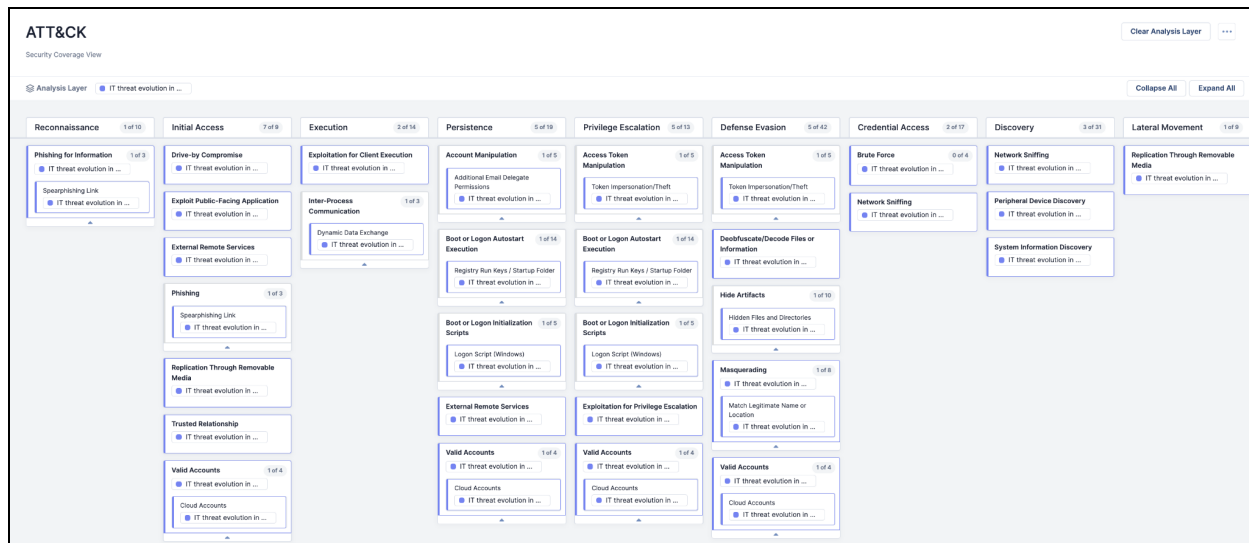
ATT&CK

Security Coverage View

Clear Analysis Layer ···

Analysis Layer IT threat evolution in ...

Collapse All Expand All

Reconnaissance 1 of 10

Phishing for Information 1 of 3
IT threat evolution in ...
Spearphishing Link
IT threat evolution in ...

Initial Access 7 of 9

Drive-by Compromise
IT threat evolution in ...

Exploit Public-Facing Application
IT threat evolution in ...

External Remote Services
IT threat evolution in ...

Phishing 1 of 3
Spearphishing Link
IT threat evolution in ...

Replication Through Removable Media
IT threat evolution in ...

Trusted Relationship
IT threat evolution in ...

Valid Accounts 1 of 4
IT threat evolution in ...
Cloud Accounts
IT threat evolution in ...

Execution 2 of 14

Exploitation for Client Execution
IT threat evolution in ...

Inter-Process Communication 1 of 3
Dynamic Data Exchange
IT threat evolution in ...

Persistence 5 of 19

Account Manipulation 1 of 5
Additional Email Delegate Permissions
IT threat evolution in ...

Boot or Logon Autostart Execution 1 of 14
Registry Run Keys / Startup Folder
IT threat evolution in ...

Boot or Logon Initialization Scripts 1 of 5
Logon Script (Windows)
IT threat evolution in ...

External Remote Services
IT threat evolution in ...

Valid Accounts 1 of 4
IT threat evolution in ...
Cloud Accounts
IT threat evolution in ...

Privilege Escalation 5 of 13

Access Token Manipulation 1 of 5
Token Impersonation/Theft
IT threat evolution in ...

Boot or Logon Autostart Execution 1 of 14
Registry Run Keys / Startup Folder
IT threat evolution in ...

Boot or Logon Initialization Scripts 1 of 5
Logon Script (Windows)
IT threat evolution in ...

Exploitation for Privilege Escalation
IT threat evolution in ...

Valid Accounts 1 of 4
IT threat evolution in ...
Cloud Accounts
IT threat evolution in ...

Defense Evasion 5 of 42

Access Token Manipulation 1 of 5
Token Impersonation/Theft
IT threat evolution in ...

Deobfuscate/Decode Files or Information
IT threat evolution in ...

Hide Artifacts 1 of 10
Hidden Files and Directories
IT threat evolution in ...

Masquerading 1 of 8
IT threat evolution in ...
Match Legitimate Name or Location
IT threat evolution in ...

Valid Accounts 1 of 4
IT threat evolution in ...
Cloud Accounts
IT threat evolution in ...

Credential Access 2 of 17

Brute Force 0 of 4
IT threat evolution in ...

Network Sniffing
IT threat evolution in ...

Discovery 3 of 31

Network Sniffing
IT threat evolution in ...

Peripheral Device Discovery
IT threat evolution in ...

System Information Discovery
IT threat evolution in ...

Lateral Movement 1 of 9

Replication Through Removable Media
IT threat evolution in ...